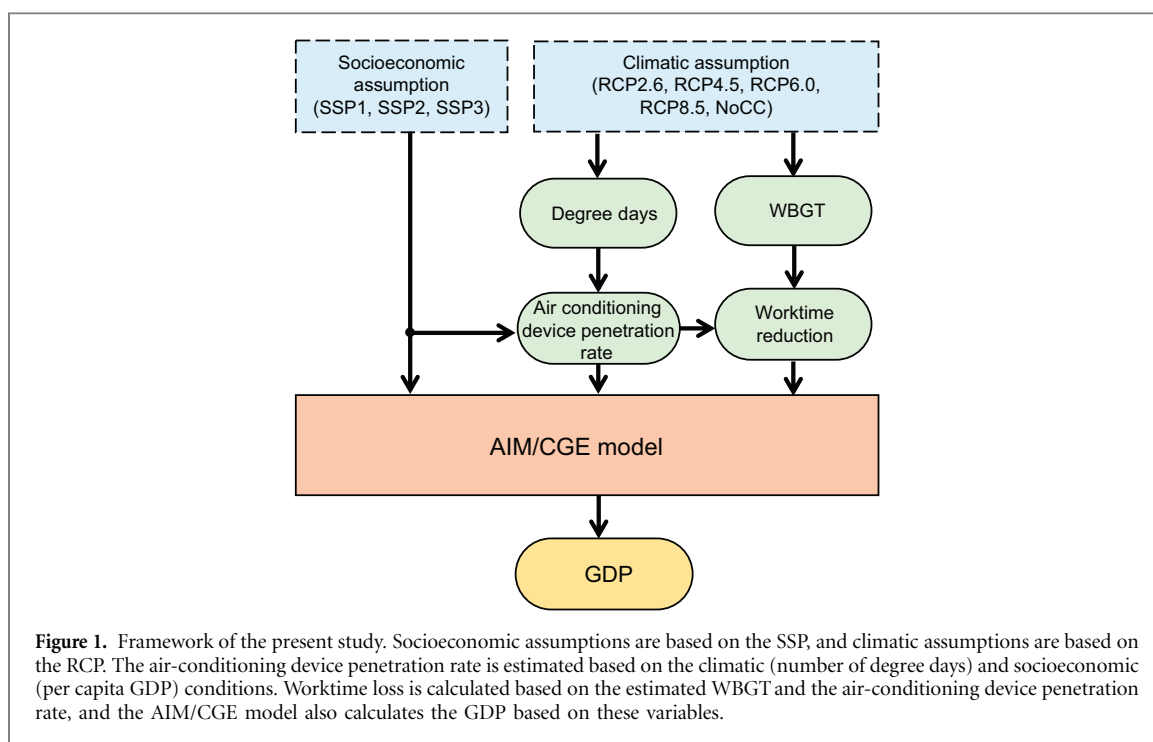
Socioeconomic assumption (SSP1, SSP2, SSP3)

Climatic assumption (RCP2.6, RCP4.5, RCP6.0, RCP8.5, NoCC)

Degree days

WBGT

Air conditioning device penetration rate

Worktime reduction

AIM/CGE model

GDP

**Figure 1.** Framework of the present study. Socioeconomic assumptions are based on the SSP, and climatic assumptions are based on the RCP. The air-conditioning device penetration rate is estimated based on the climatic (number of degree days) and socioeconomic (per capita GDP) conditions. Worktime loss is calculated based on the estimated WBGT and the air-conditioning device penetration rate, and the AIM/CGE model also calculates the GDP based on these variables.